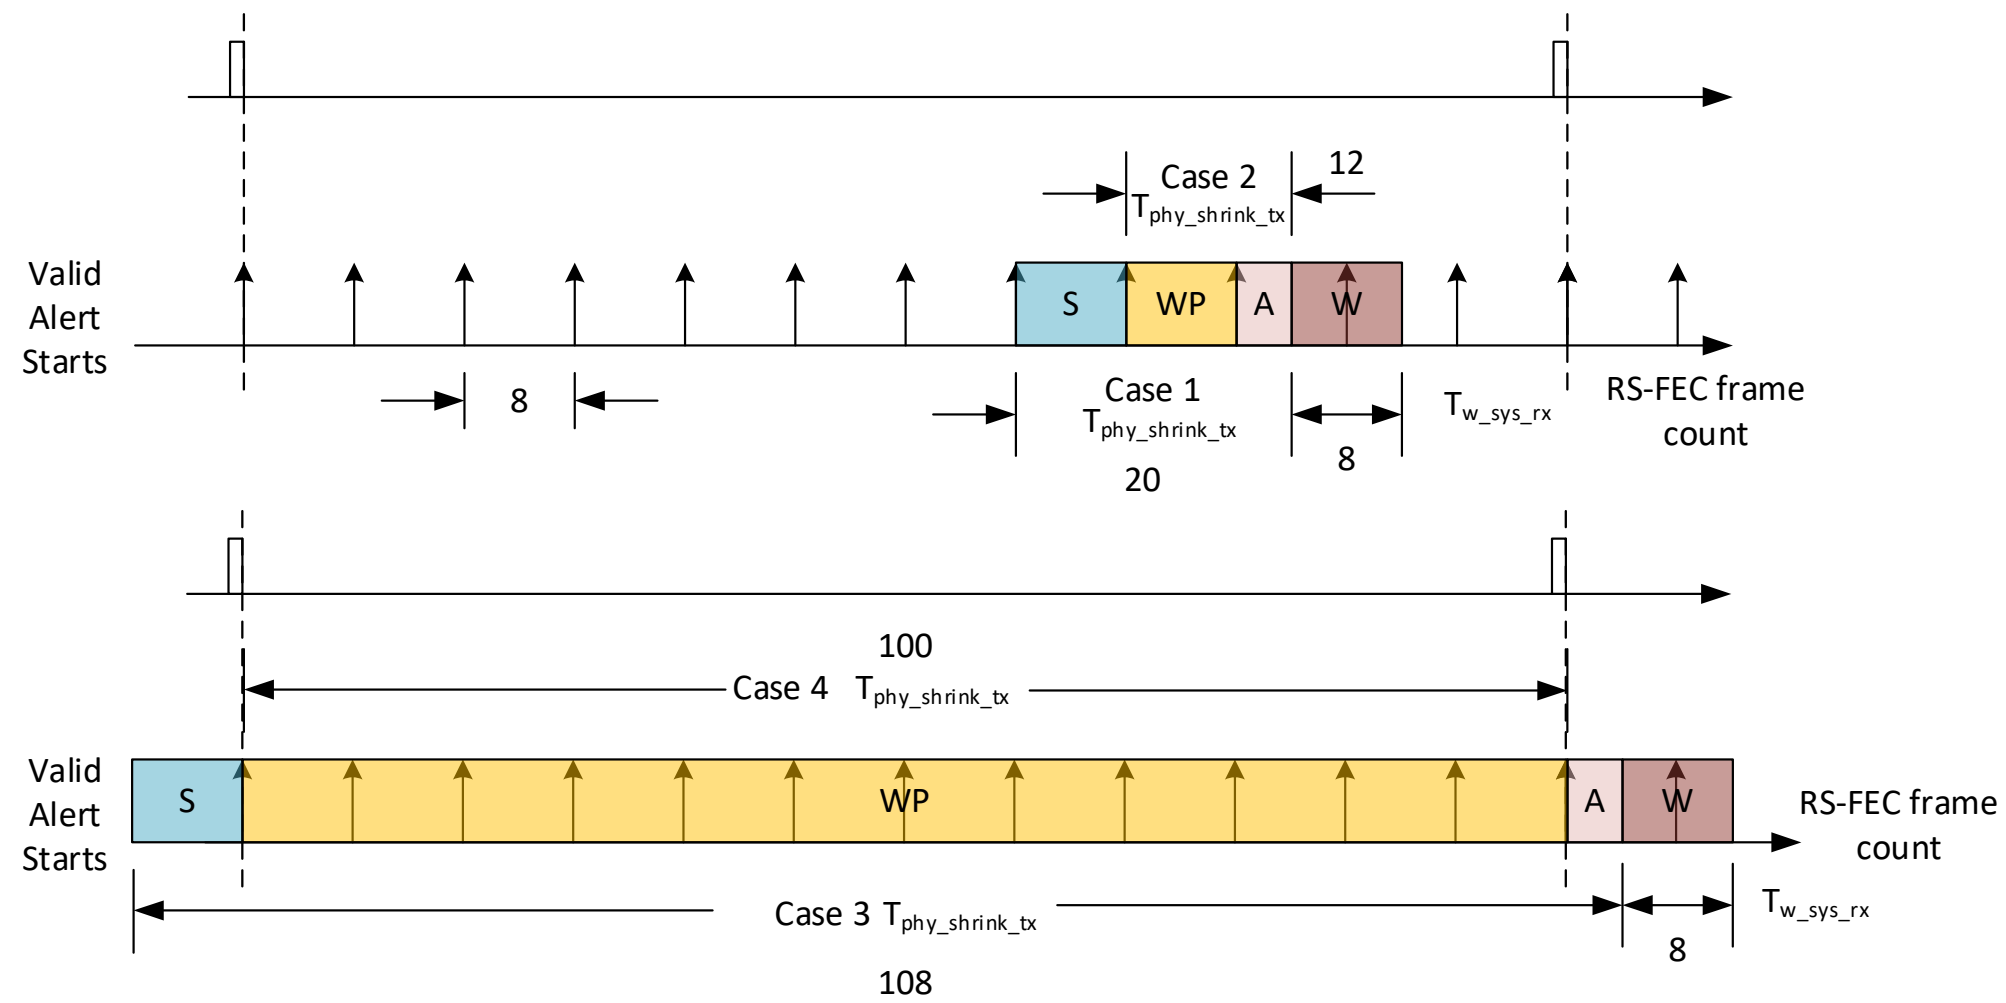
Case 2
$T_{phy\_shrink\_tx}$
12

Valid Alert Starts

S
WP
A
W

8

Case 1
$T_{phy\_shrink\_tx}$
20

8

$T_{w\_sys\_rx}$

RS-FEC frame count

100

Case 4 $T_{phy\_shrink\_tx}$

Valid Alert Starts

S
WP
A
W

RS-FEC frame count

Case 3 $T_{phy\_shrink\_tx}$
108

$T_{w\_sys\_rx}$
8